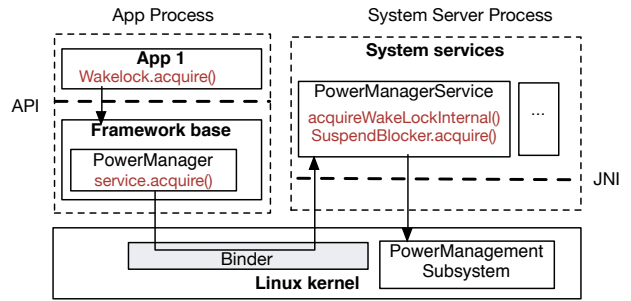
App Process

System Server Process

App 1
Wakelock.acquire()

API

Framework base

PowerManager
service.acquire()

System services

PowerManagerService
acquireWakeLockInternal()
SuspendBlocker.acquire()

...

JNI

Binder

PowerManagement Subsystem

Linux kernel